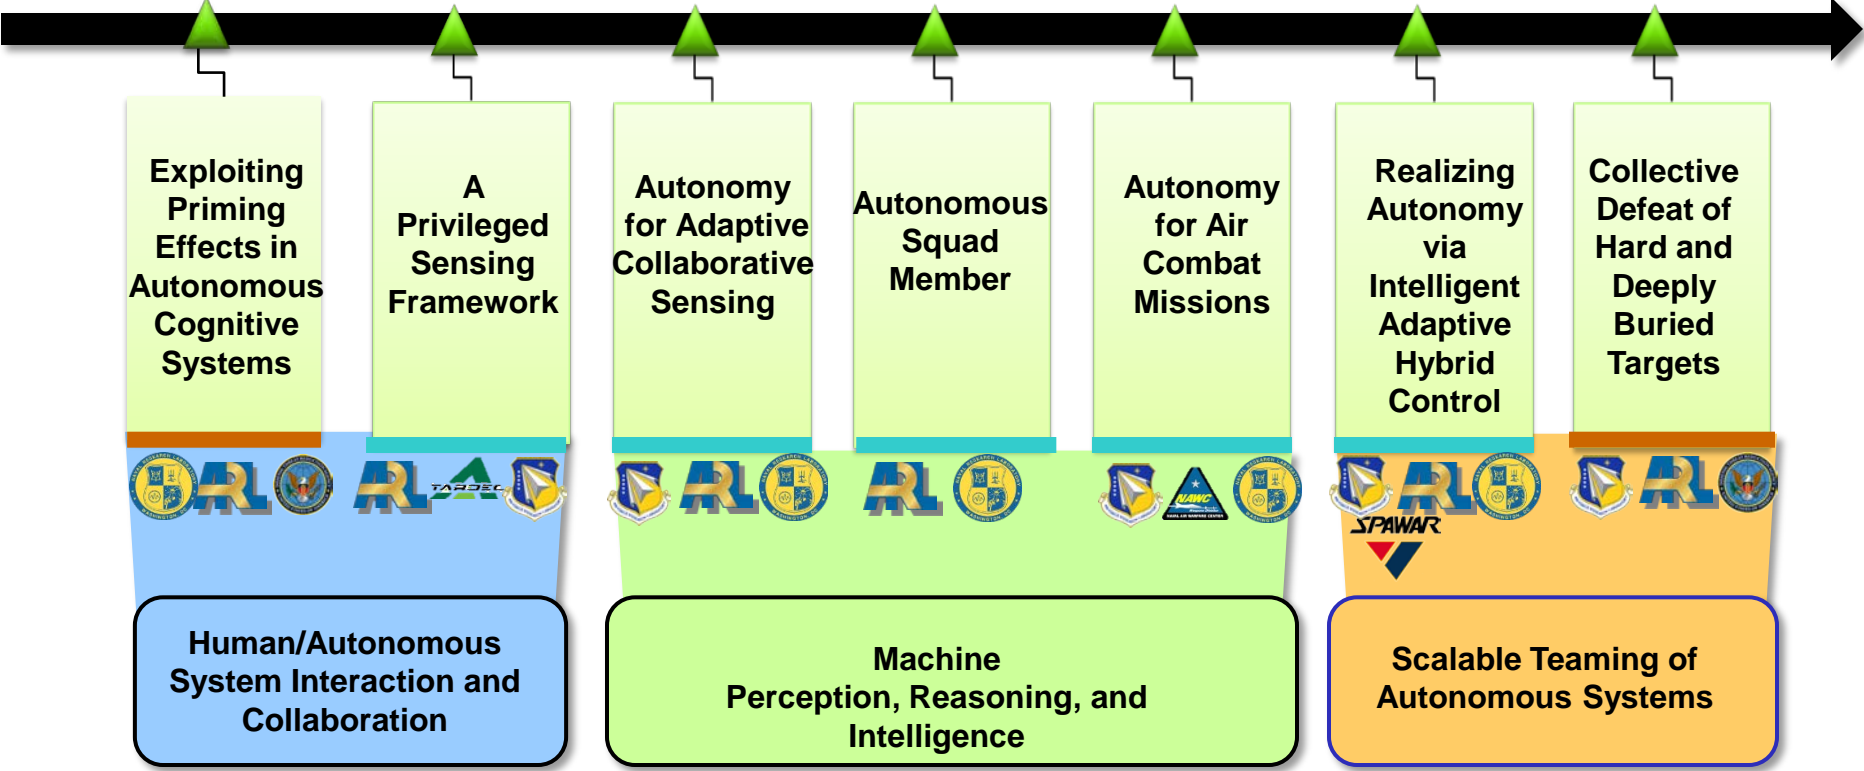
Exploiting Priming Effects in Autonomous Cognitive Systems

A Privileged Sensing Framework

Autonomy for Adaptive Collaborative Sensing

Autonomous Squad Member

Autonomy for Air Combat Missions

Realizing Autonomy via Intelligent Adaptive Hybrid Control

Collective Defeat of Hard and Deeply Buried Targets

ARL

ARL TARDEC

ARL

ARL

NAWC

ARL

SPAWAR

ARL

Human/Autonomous System Interaction and Collaboration

Machine Perception, Reasoning, and Intelligence

Scalable Teaming of Autonomous Systems